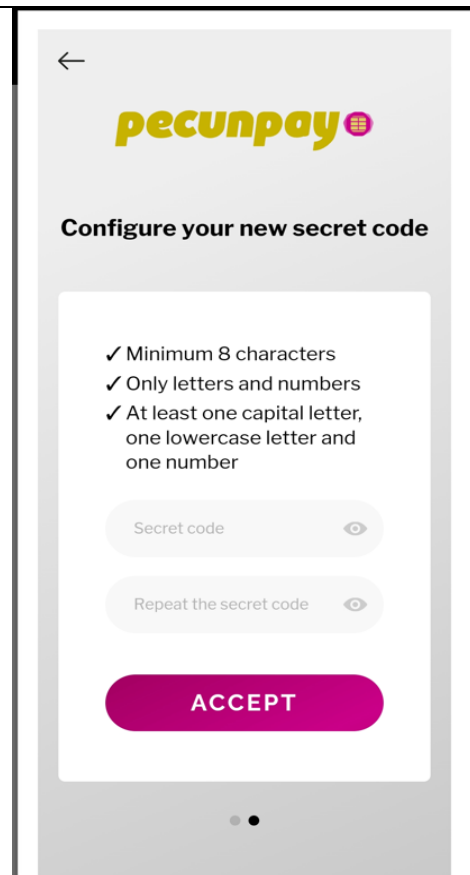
pecunpay

Configure your new secret code

✓ Minimum 8 characters
✓ Only letters and numbers
✓ At least one capital letter, one lowercase letter and one number

Secret code

Repeat the secret code

ACCEPT